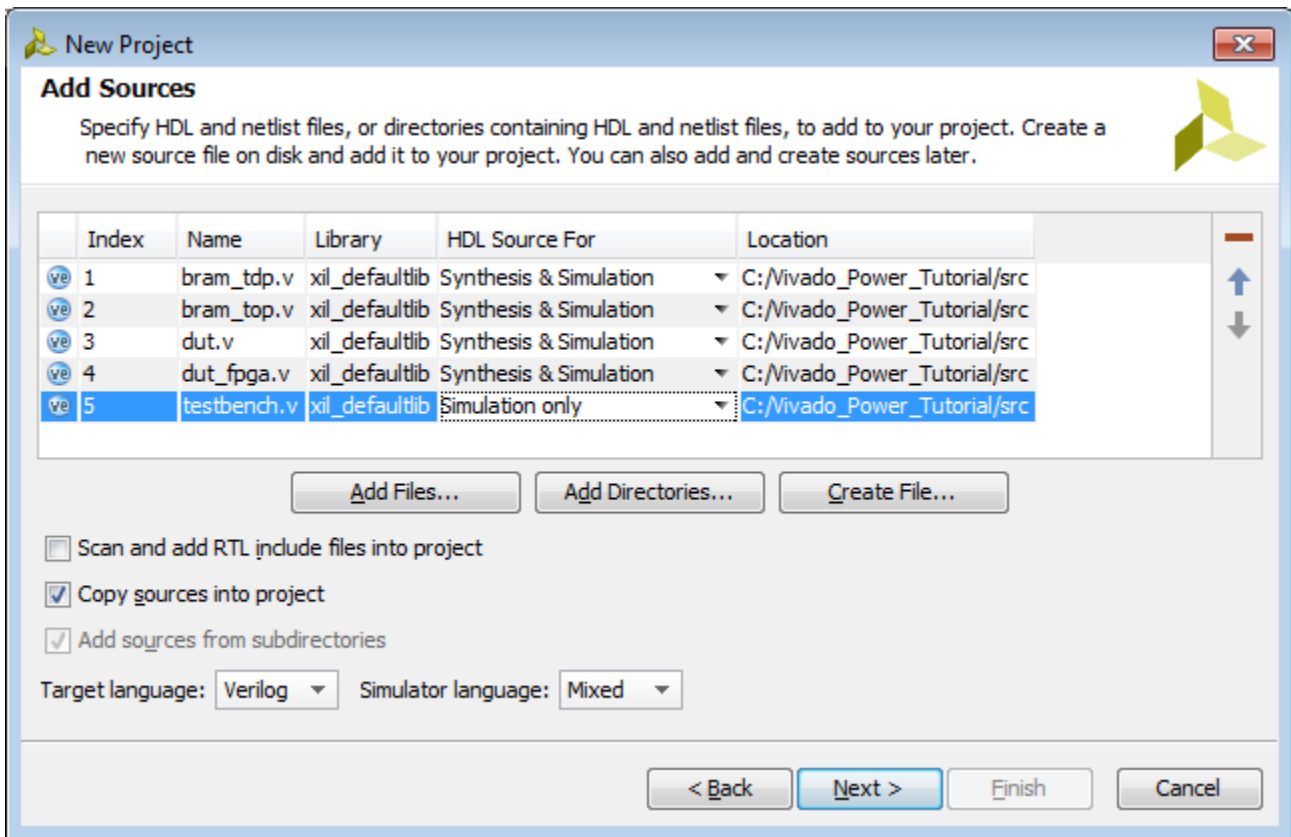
New Project

Add Sources

Specify HDL and netlist files, or directories containing HDL and netlist files, to add to your project. Create a new source file on disk and add it to your project. You can also add and create sources later.

| | Index | Name | Library | HDL Source For | Location |
|---|---|---|---|---|---|
| ve | 1 | bram_tdp.v | xil_defaultlib | Synthesis & Simulation | C:/Vivado_Power_Tutorial/src |
| ve | 2 | bram_top.v | xil_defaultlib | Synthesis & Simulation | C:/Vivado_Power_Tutorial/src |
| ve | 3 | dut.v | xil_defaultlib | Synthesis & Simulation | C:/Vivado_Power_Tutorial/src |
| ve | 4 | dut_fpga.v | xil_defaultlib | Synthesis & Simulation | C:/Vivado_Power_Tutorial/src |
| ve | 5 | testbench.v | xil_defaultlib | Simulation only | C:/Vivado_Power_Tutorial/src |

Add Files...
Add Directories...
Create File...

Scan and add RTL include files into project
Copy sources into project
Add sources from subdirectories

Target language: Verilog
Simulator language: Mixed

< Back
Next >
Finish
Cancel